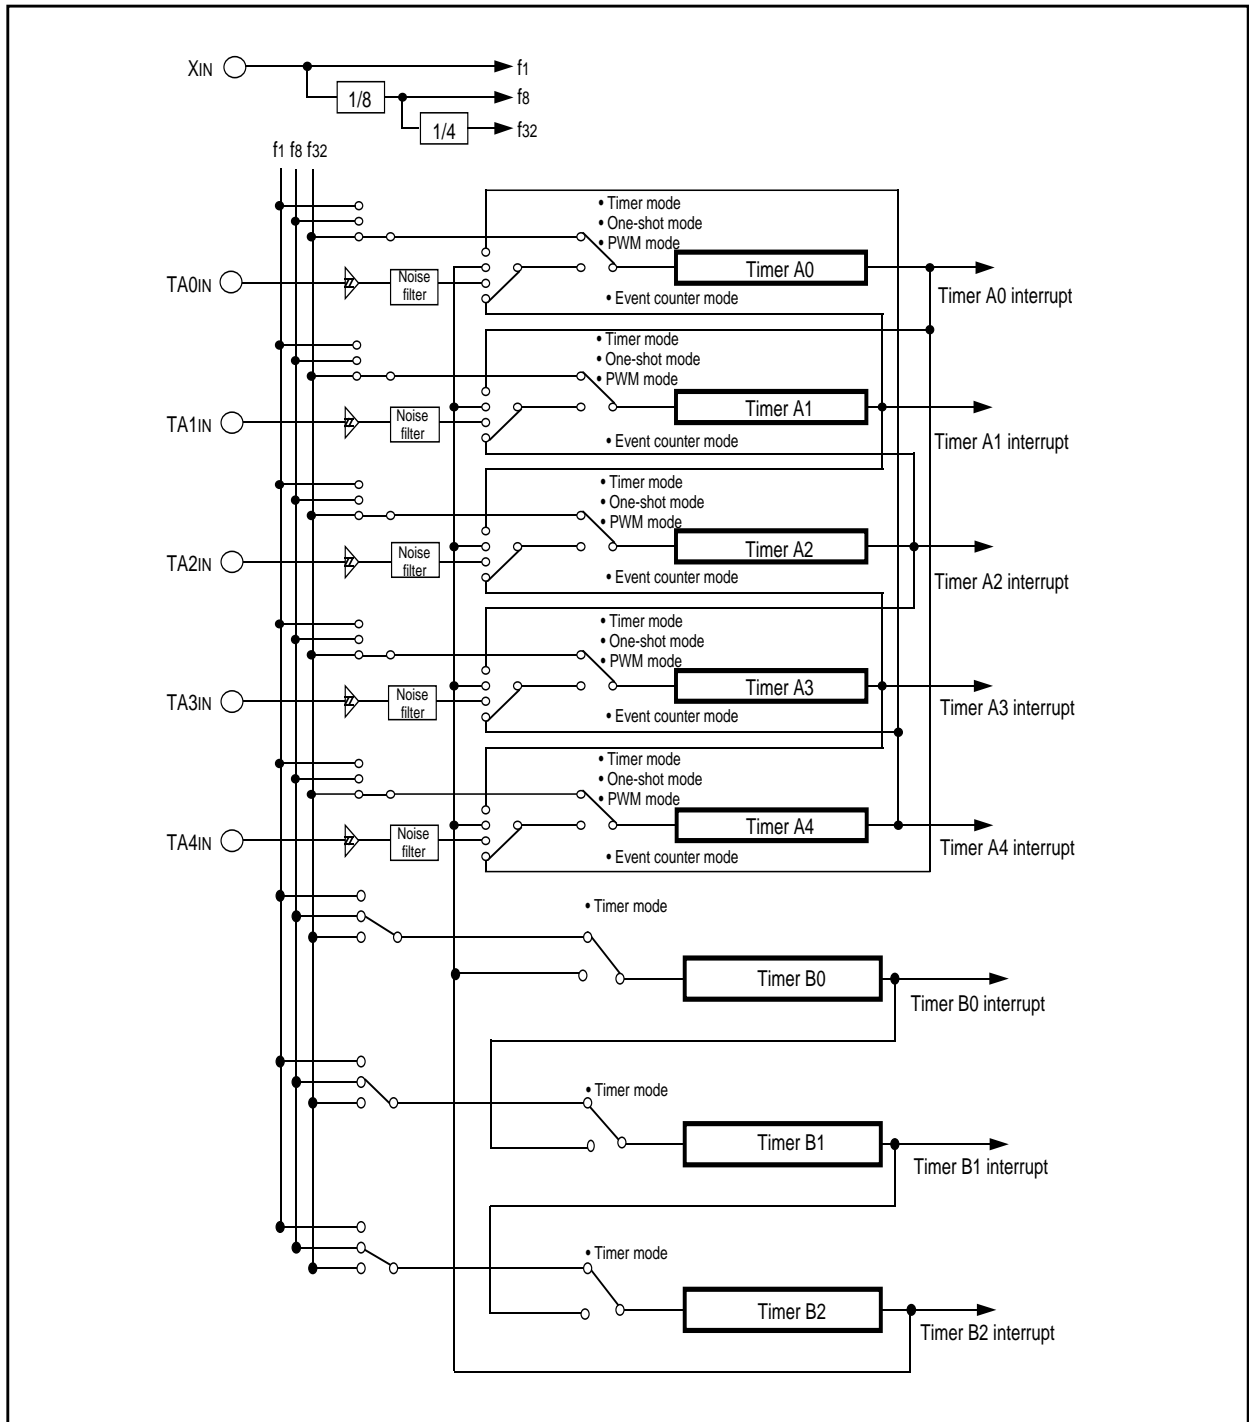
$X_{IN}$

$f_1$

1/8

$f_8$

1/4

$f_{32}$

$f_1$ $f_8$ $f_{32}$

• Timer mode
• One-shot mode
• PWM mode

$TA0_{IN}$

Noise filter

Timer A0

• Event counter mode

Timer A0 interrupt

• Timer mode
• One-shot mode
• PWM mode

$TA1_{IN}$

Noise filter

Timer A1

• Event counter mode

Timer A1 interrupt

• Timer mode
• One-shot mode
• PWM mode

$TA2_{IN}$

Noise filter

Timer A2

• Event counter mode

Timer A2 interrupt

• Timer mode
• One-shot mode
• PWM mode

$TA3_{IN}$

Noise filter

Timer A3

• Event counter mode

Timer A3 interrupt

• Timer mode
• One-shot mode
• PWM mode

$TA4_{IN}$

Noise filter

Timer A4

• Event counter mode

Timer A4 interrupt

• Timer mode

Timer B0

Timer B0 interrupt

• Timer mode

Timer B1

Timer B1 interrupt

• Timer mode

Timer B2

Timer B2 interrupt